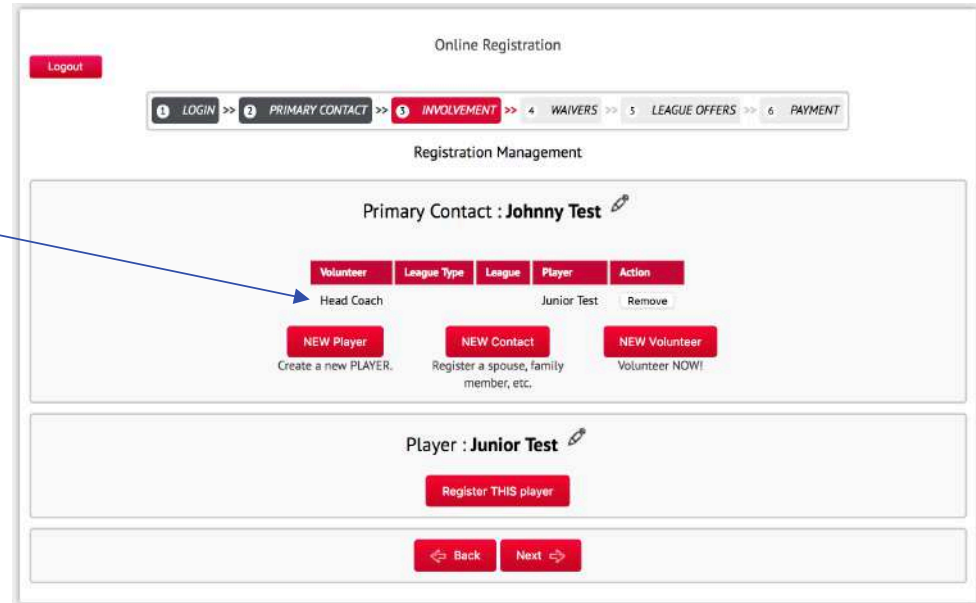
Logout

Online Registration

1 LOGIN >> 2 PRIMARY CONTACT >> 3 INVOLVEMENT >> 4 WAIVERS >> 5 LEAGUE OFFERS >> 6 PAYMENT

Registration Management

Primary Contact : **Johnny Test**

| Volunteer | League Type | League | Player | Action |
|---|---|---|---|---|
| Head Coach | | | Junior Test | Remove |

NEW Player
Create a new PLAYER.

NEW Contact
Register a spouse, family member, etc.

NEW Volunteer
Volunteer NOW!

Player : **Junior Test**

Register THIS player

Back

Next